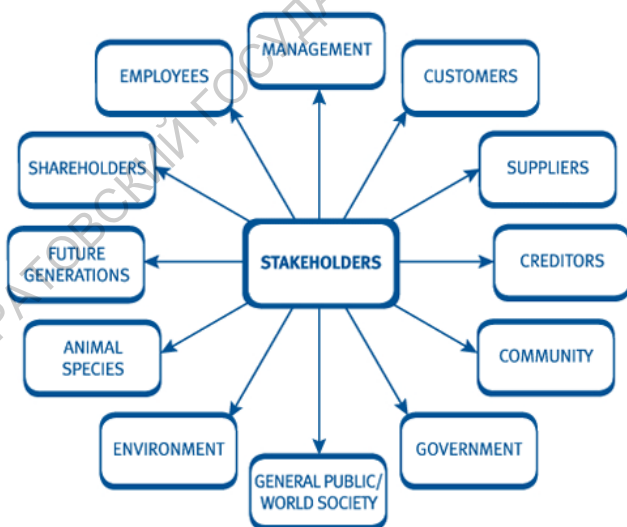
MANAGEMENT

EMPLOYEES

CUSTOMERS

SHAREHOLDERS

SUPPLIERS

FUTURE GENERATIONS

STAKEHOLDERS

CREDITORS

ANIMAL SPECIES

COMMUNITY

ENVIRONMENT

GOVERNMENT

GENERAL PUBLIC/ WORLD SOCIETY

АТОВСКИЙ ГОСУДА